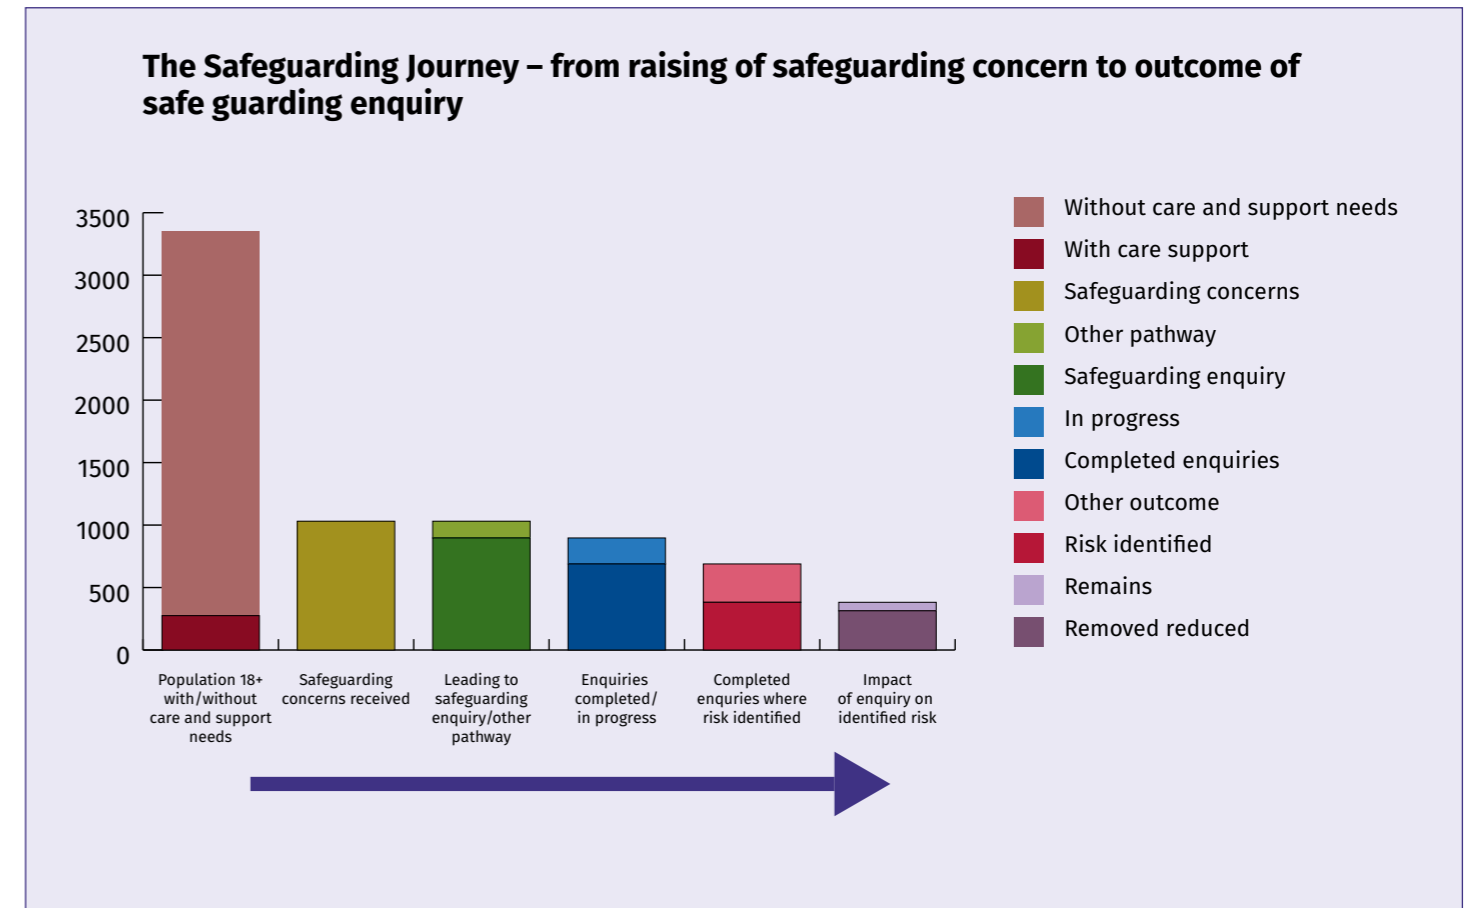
The Safeguarding Journey – from raising of safeguarding concern to outcome of safe guarding enquiry

3500
3000
2500
2000
1500
1000
500
0

Population 18+ with/without care and support needs

Safeguarding concerns received

Leading to safeguarding enquiry/other pathway

Enquiries completed/ in progress

Completed enquries where risk identified

Impact of enquiry on identified risk

Without care and support needs
With care support
Safeguarding concerns
Other pathway
Safeguarding enquiry
In progress
Completed enquiries
Other outcome
Risk identified
Remains
Removed reduced